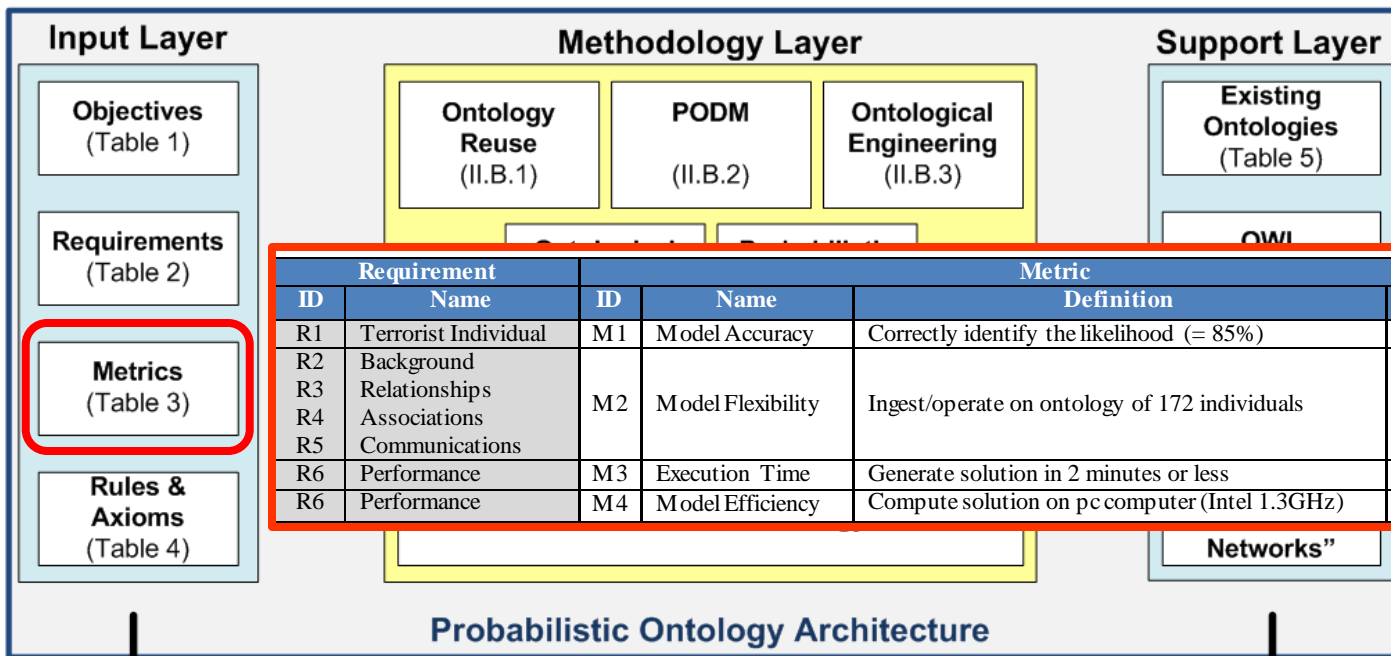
Input Layer

Objectives (Table 1)

Requirements (Table 2)

Metrics (Table 3)

Rules & Axioms (Table 4)

Methodology Layer

Ontology Reuse (II.B.1)

PODM (II.B.2)

Ontological Engineering (II.B.3)

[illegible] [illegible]

Support Layer

Existing Ontologies (Table 5)

OWL

Networks"

| Requirement | | Metric | | |
|---|---|---|---|---|
| ID | Name | ID | Name | Definition |
| R1 | Terrorist Individual | M1 | Model Accuracy | Correctly identify the likelihood (= 85%) |
| R2 R3 R4 R5 | Background Relationships Associations Communications | M2 | Model Flexibility | Ingest/operate on ontology of 172 individuals |
| R6 | Performance | M3 | Execution Time | Generate solution in 2 minutes or less |
| R6 | Performance | M4 | Model Efficiency | Compute solution on pc computer (Intel 1.3GHz) |

Probabilistic Ontology Architecture